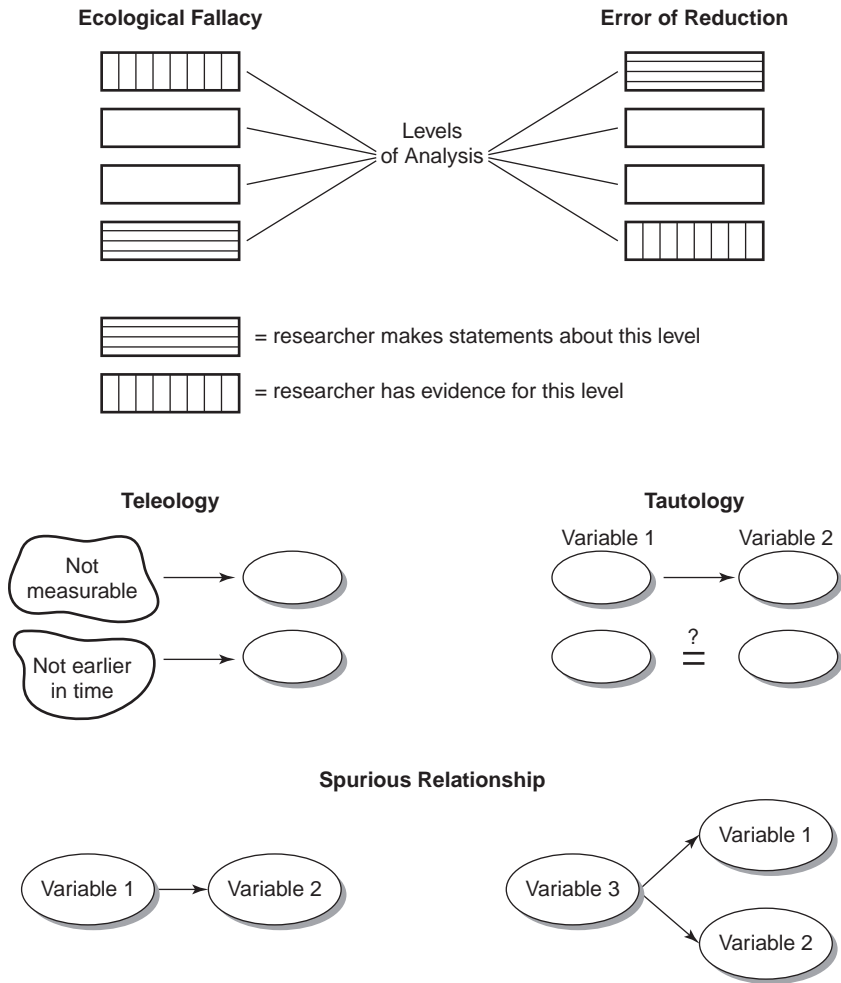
Ecological Fallacy

Error of Reduction

Levels of Analysis

= researcher makes statements about this level

= researcher has evidence for this level

Teleology

Not measurable

Not earlier in time

Tautology

Variable 1

Variable 2

$\stackrel{?}{=}$

Spurious Relationship

Variable 1

Variable 2

Variable 3

Variable 1

Variable 2